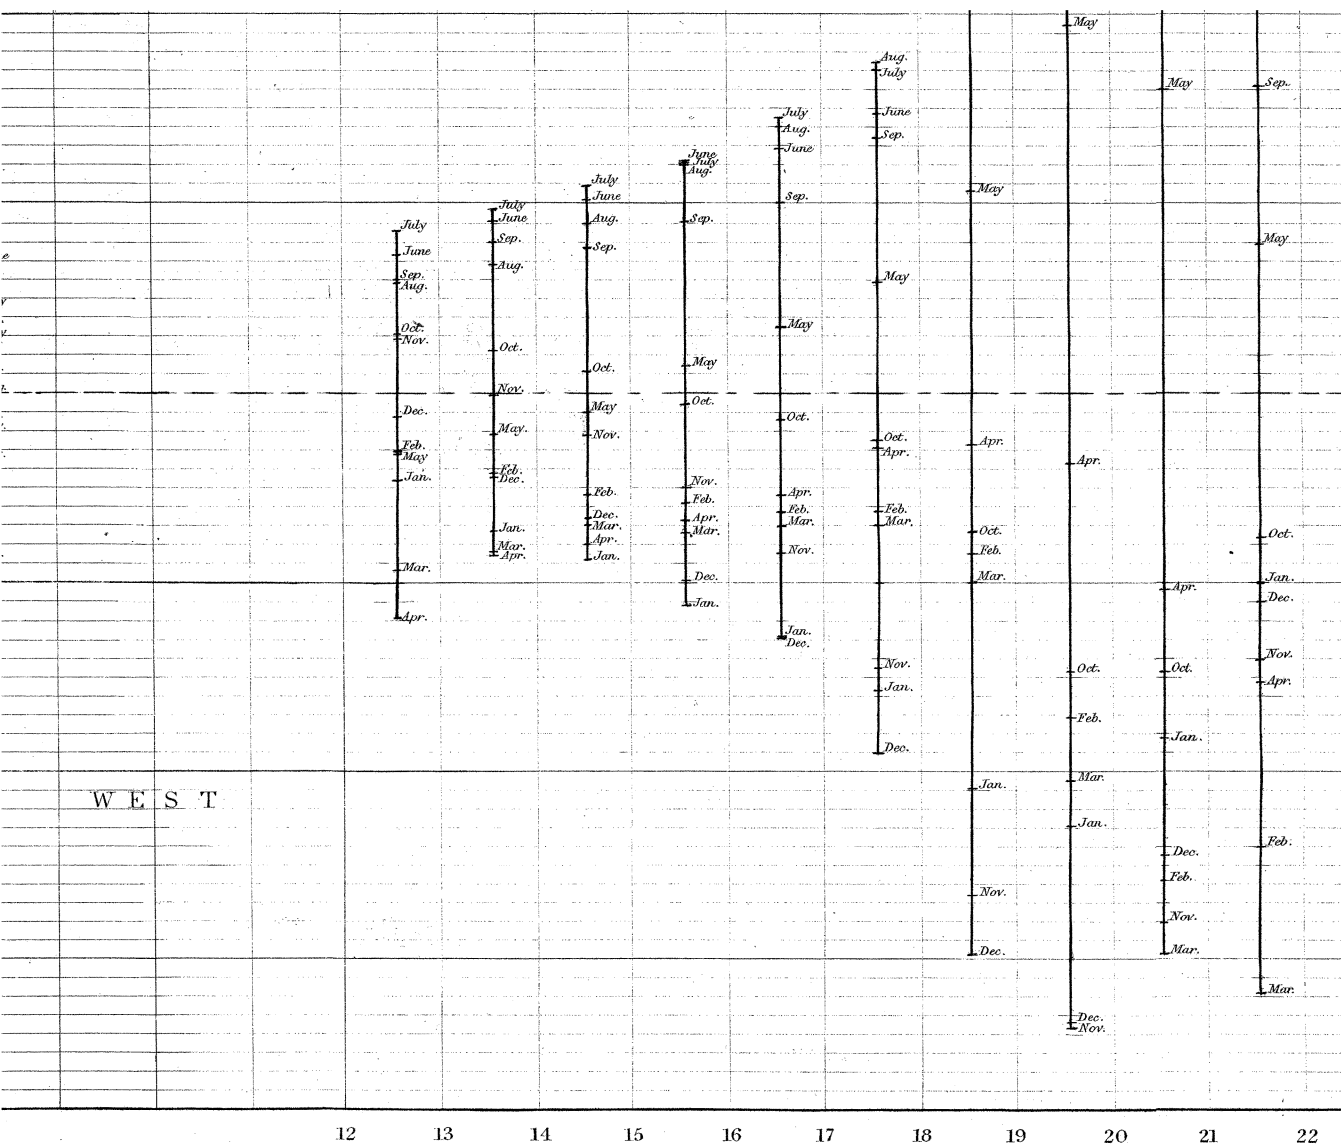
July
June
Sep.
Aug.
Oct.
Nov.
Dec.
Feb.
May
Jan.
Mar.
Apr.

July
June
Sep.
Aug.
Oct.
Nov.
May.
Feb.
Dec.
Jan.
Mar.
Apr.

July
June
Aug.
Sep.
Oct.
May
Nov.
Feb.
Dec.
Mar.
Apr.
Jan.

June
July
Aug.
Sep.
May
Oct.
Nov.
Feb.
Apr.
Mar.
Dec.
Jan.

July
Aug.
June
Sep.
May
Oct.
Apr.
Feb.
Mar.
Nov.
Jan.
Dec.

Aug.
July
June
Sep.
May
Oct.
Apr.
Feb.
Mar.
Nov.
Jan.
Dec.

May
Apr.
Oct.
Feb.
Mar.
Jan.
Nov.
Dec.

May
Apr.
Oct.
Feb.
Mar.
Jan.
Dec.
Nov.

May
Apr.
Oct.
Jan.
Dec.
Feb.
Nov.
Mar.

Sep.
May
Oct.
Jan.
Dec.
Nov.
Apr.
Feb.
Mar.

W E S T

12 13 14 15 16 17 18 19 20 21 22